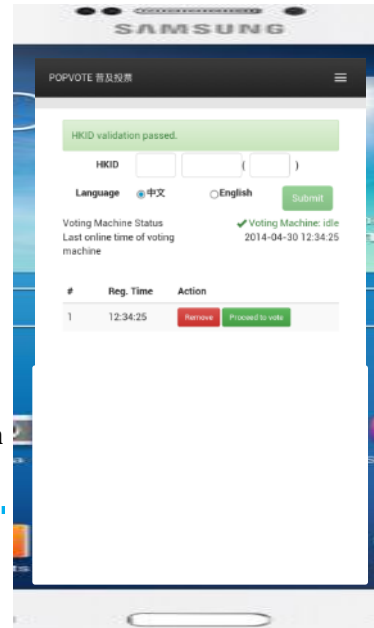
SAMSUNG

POPVOTE 普及投票

HKID validation passed.

HKID ( )

Language 中文 English Submit

Voting Machine Status
Last online time of voting machine

Voting Machine: idle
2014-04-30 12:34:25

| # | Reg. Time | Action |
|---|---|---|
| 1 | 12:34:25 | Remove Proceed to vote |